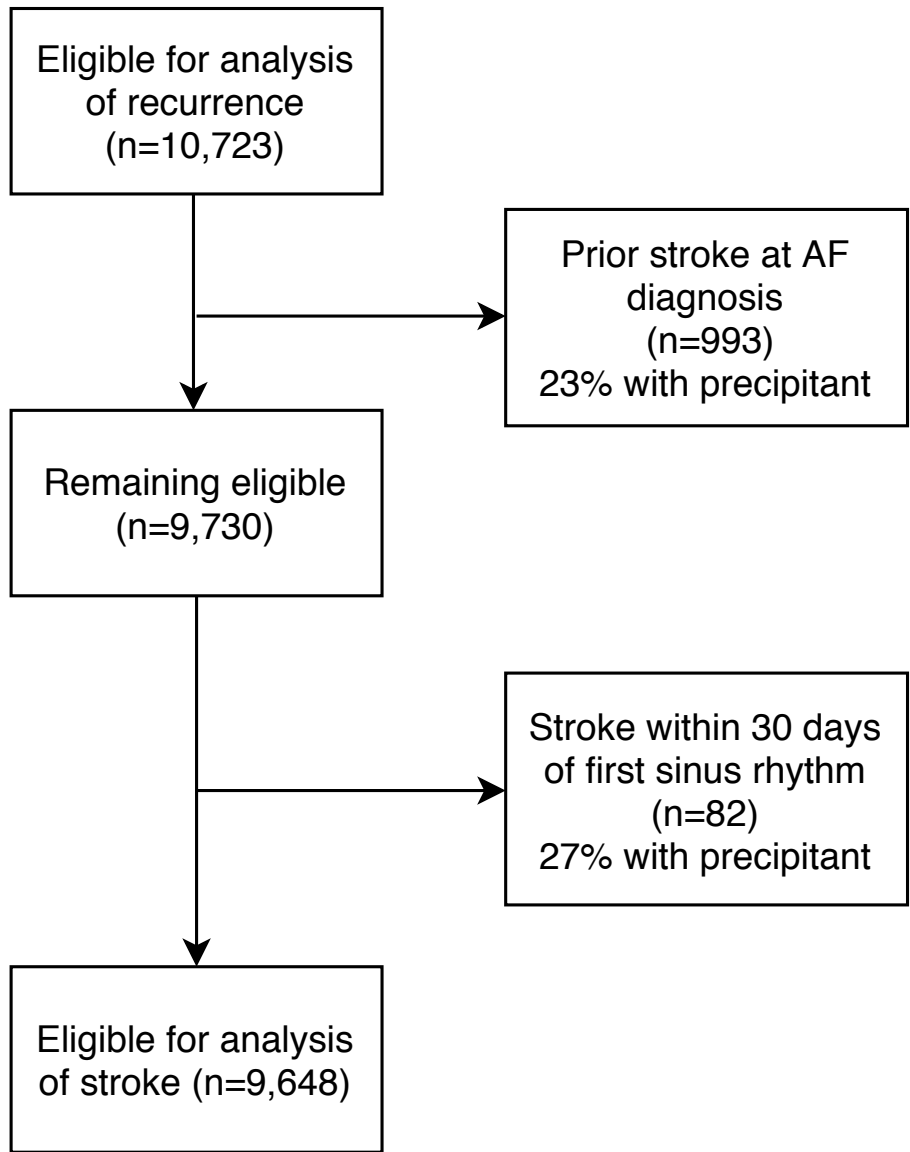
Eligible for analysis of recurrence (n=10,723)

Prior stroke at AF diagnosis (n=993) 23% with precipitant

Remaining eligible (n=9,730)

Stroke within 30 days of first sinus rhythm (n=82) 27% with precipitant

Eligible for analysis of stroke (n=9,648)